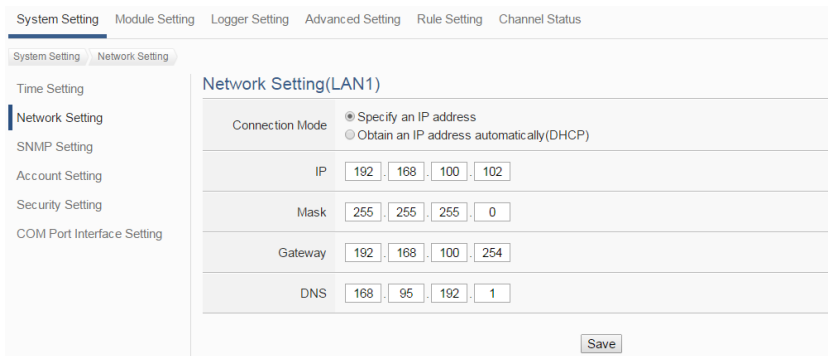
System Setting Module Setting Logger Setting Advanced Setting Rule Setting Channel Status

System Setting Network Setting

Time Setting
Network Setting
SNMP Setting
Account Setting
Security Setting
COM Port Interface Setting

Network Setting(LAN1)

| | |
|---|---|
| Connection Mode | Specify an IP address<br>Obtain an IP address automatically(DHCP) |
| IP | 192 . 168 . 100 . 102 |
| Mask | 255 . 255 . 255 . 0 |
| Gateway | 192 . 168 . 100 . 254 |
| DNS | 168 . 95 . 192 . 1 |

Save